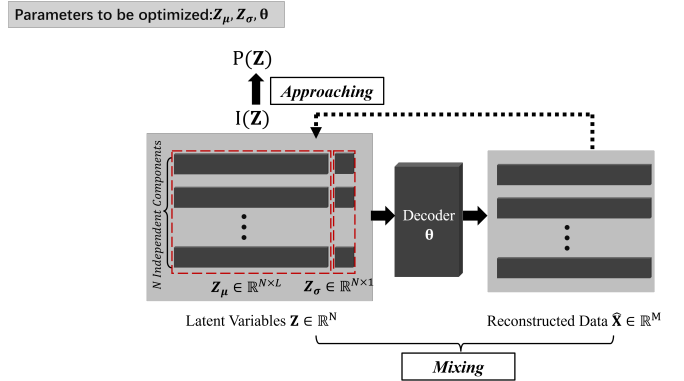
Parameters to be optimized: $\boldsymbol{Z_\mu}, \boldsymbol{Z_\sigma}, \boldsymbol{\theta}$

$\mathrm{P}(\mathbf{Z})$

*Approaching*

$\mathrm{I}(\mathbf{Z})$

*N Independent Components*

Decoder $\boldsymbol{\theta}$

$\boldsymbol{Z_\mu} \in \mathbb{R}^{N\times L}$ $\boldsymbol{Z_\sigma} \in \mathbb{R}^{N\times 1}$

Latent Variables $\mathbf{Z} \in \mathbb{R}^{\mathrm{N}}$

Reconstructed Data $\widehat{\mathbf{X}} \in \mathbb{R}^{\mathrm{M}}$

*Mixing*